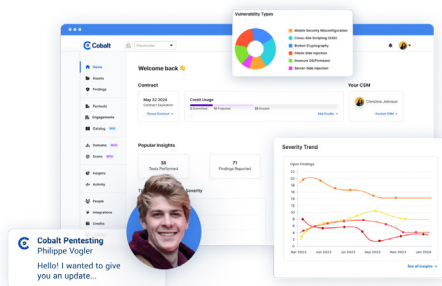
Cobalt

Vulnerability Types

Mobile Security Misconfiguration
Cross-Site Scripting (XSS)
Broken Cryptography
Client-Side Injection
Insecure OS/Firmware
Server-Side Injection

Home
Assets
Findings
Pentests
Engagements
Catalog NEW
Domains BETA
Score BETA
Insights
Activity
People
Integrations
Credits

Welcome back 👋

Contract
May 12 2024
Contract Expiration
Renew Contract

Credit Usage
Add Credits

Your CSM
Christina Johnson
Contact CSM

Popular Insights
30
Tests Performed
71
Findings Reported

Severity Trend
Open Findings
18
16
14
12
10
8
6
4
2
0
Apr 2023
Jun 2023
Oct 2023
Dec 2023
Feb 2024
Apr 2024
See all insights

Cobalt Pentesting
Philippe Vogler
Hello! I wanted to give you an update...